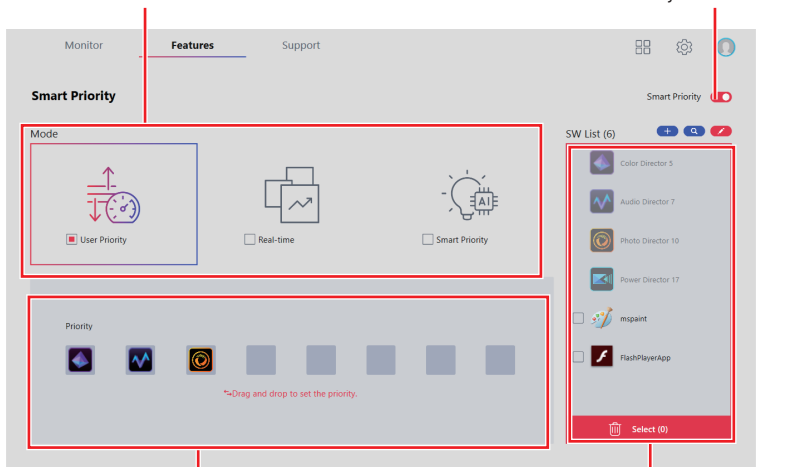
Monitor

Features

Support

Smart Priority

Smart Priority

Mode

User Priority

Real-time

AI

Smart Priority

SW List (6)

Color Director 5

Audio Director 7

Photo Director 10

Power Director 17

mspaint

FlashPlayerApp

Select (0)

Priority

Drag and drop to set the priority.